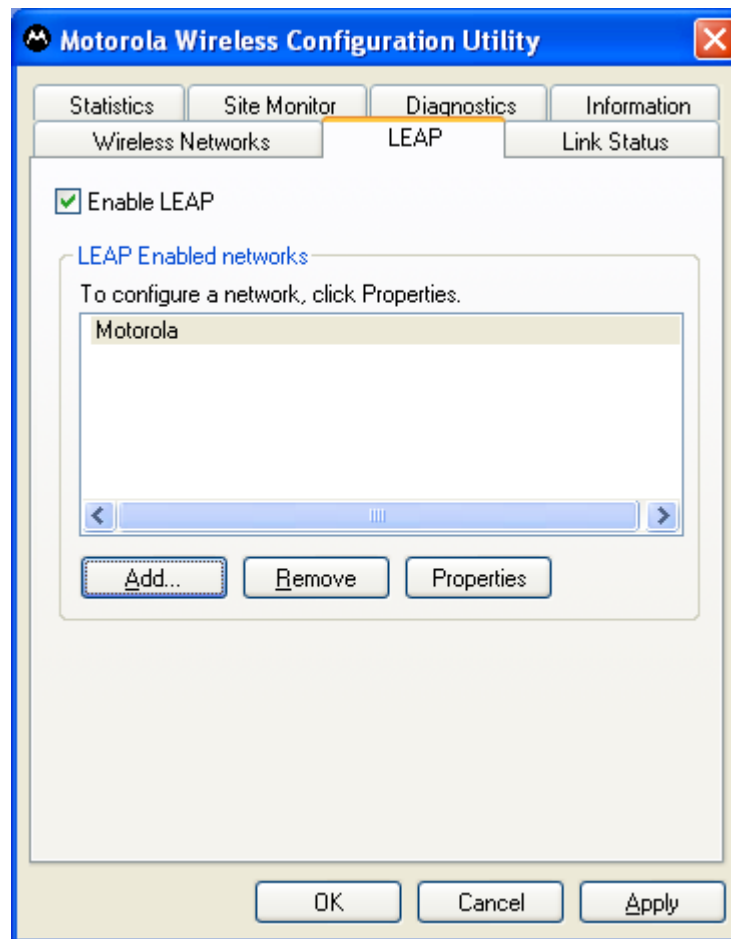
Motorola Wireless Configuration Utility

Statistics | Site Monitor | Diagnostics | Information
Wireless Networks | LEAP | Link Status

Enable LEAP

LEAP Enabled networks

To configure a network, click Properties.

Motorola

Add... Remove Properties

OK Cancel Apply